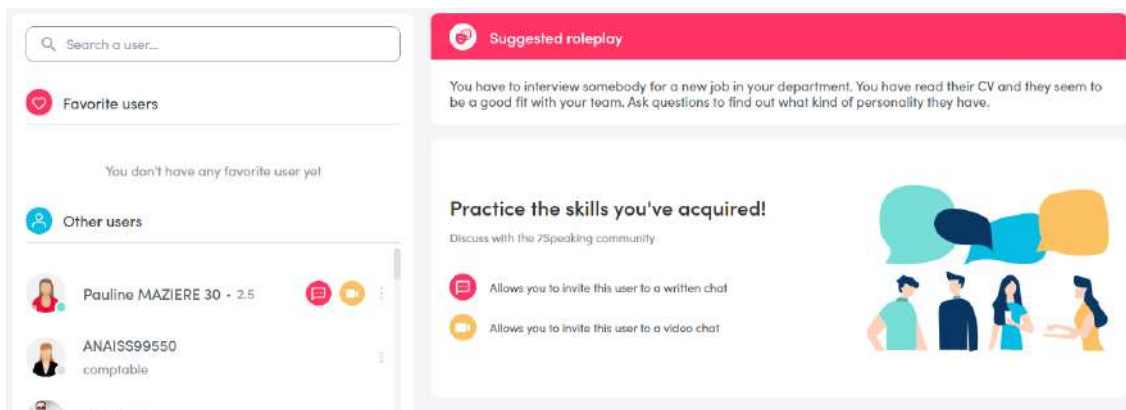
Search a user...

Favorite users

You don't have any favorite user yet

Other users

Pauline MAZIERE 30 · 2.5

ANAISS99550
comptable

Suggested roleplay

You have to interview somebody for a new job in your department. You have read their CV and they seem to be a good fit with your team. Ask questions to find out what kind of personality they have.

Practice the skills you've acquired!

Discuss with the 7Speaking community

Allows you to invite this user to a written chat

Allows you to invite this user to a video chat